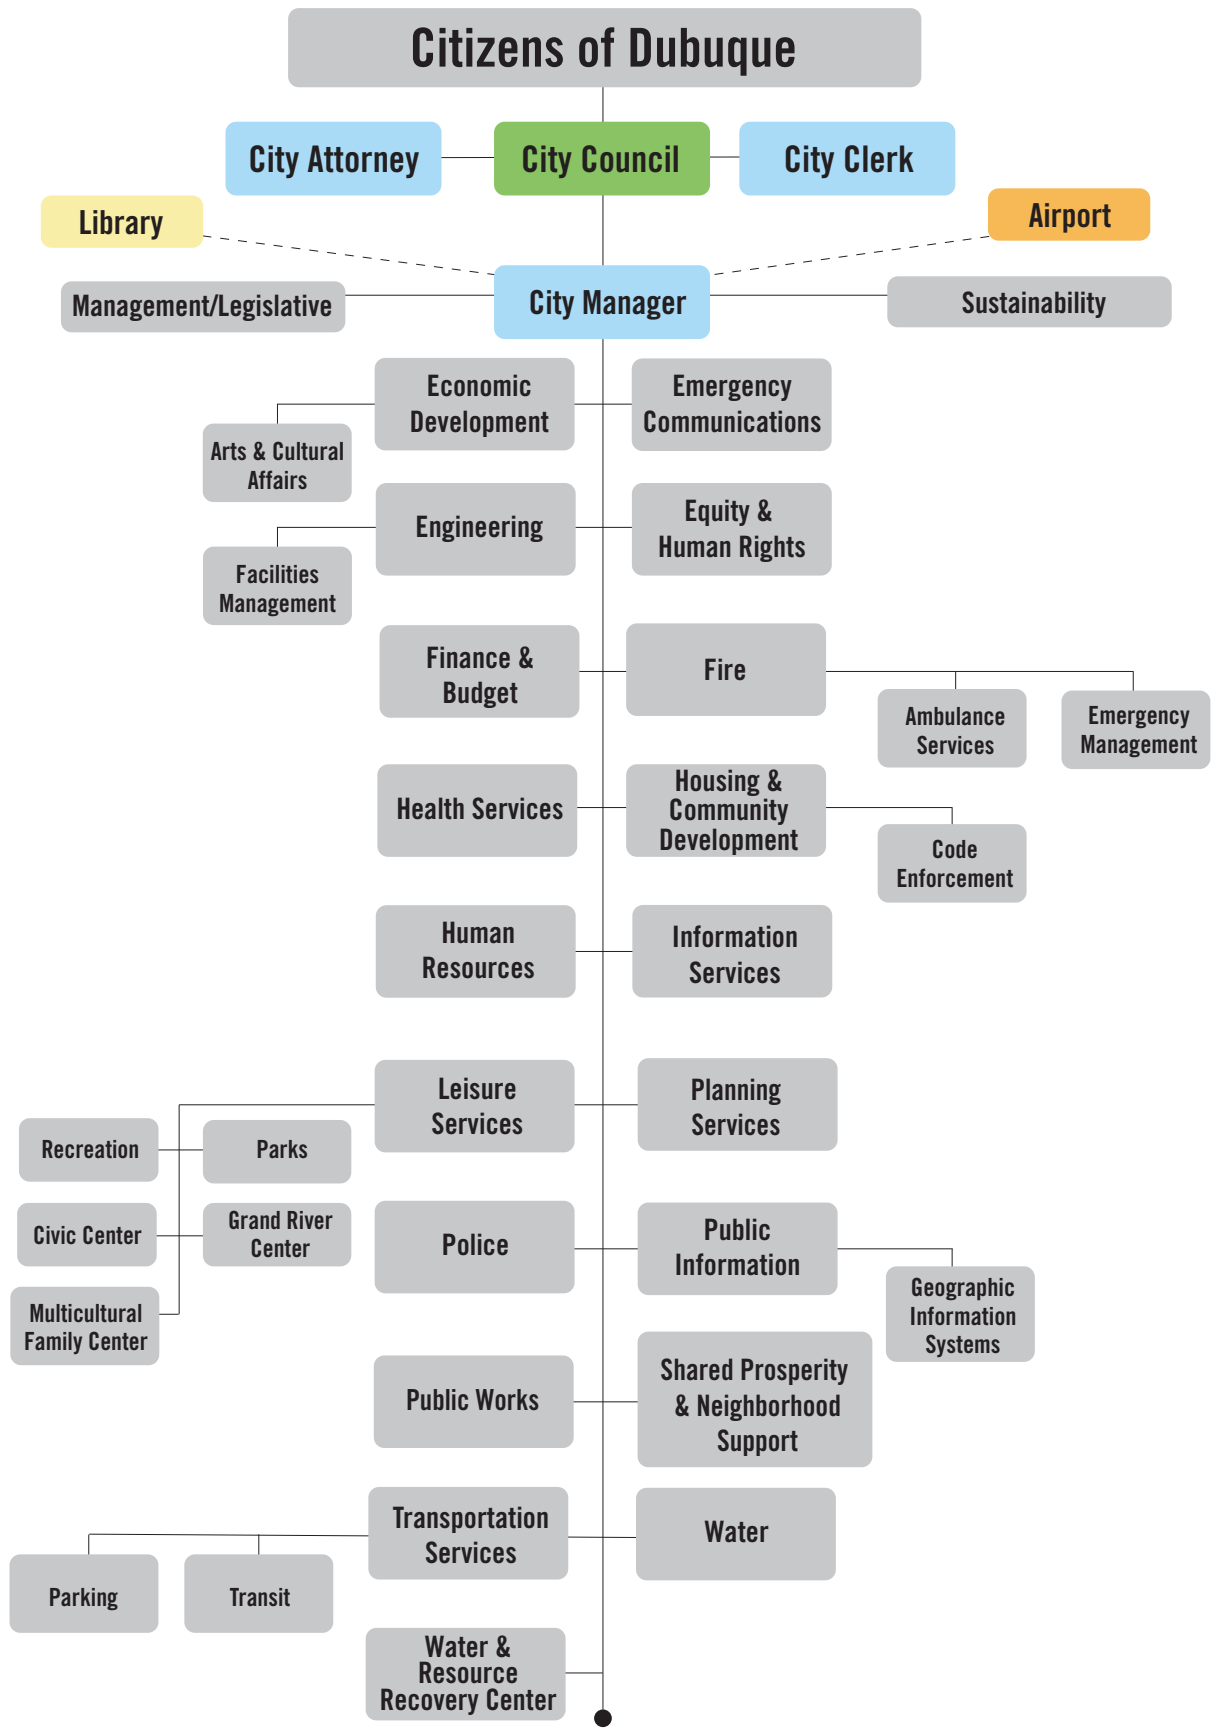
Citizens of Dubuque

City Attorney

City Council

City Clerk

Library

Airport

Management/Legislative

City Manager

Sustainability

Economic Development

Emergency Communications

Arts & Cultural Affairs

Engineering

Equity & Human Rights

Facilities Management

Finance & Budget

Fire

Ambulance Services

Emergency Management

Health Services

Housing & Community Development

Code Enforcement

Human Resources

Information Services

Leisure Services

Planning Services

Recreation

Parks

Civic Center

Grand River Center

Police

Public Information

Geographic Information Systems

Multicultural Family Center

Public Works

Shared Prosperity & Neighborhood Support

Transportation Services

Water

Parking

Transit

Water & Resource Recovery Center